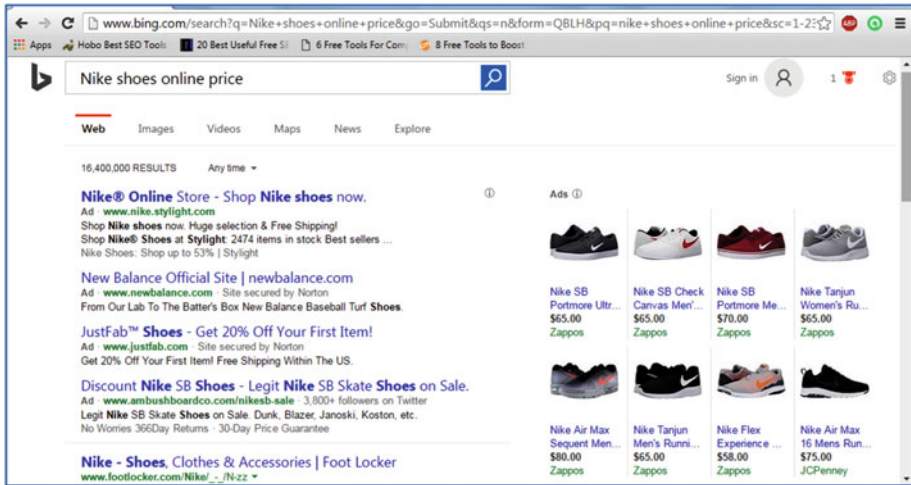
www.bing.com/search?q=Nike+shoes+online+price&go=Submit&qs=n&form=QBLH&pq=nike+shoes+online+price&sc=1-23

Apps Hobo Best SEO Tools 20 Best Useful Free SE 6 Free Tools For Com 8 Free Tools to Boost

Nike shoes online price

Sign in 1

Web Images Videos Maps News Explore

16,400,000 RESULTS Any time

Nike® Online Store - Shop Nike shoes now.
Ad · www.nike.stylight.com
Shop Nike shoes now. Huge selection & Free Shipping!
Shop Nike® Shoes at Stylight: 2474 items in stock Best sellers ...
Nike Shoes: Shop up to 53% | Stylight

New Balance Official Site | newbalance.com
Ad · www.newbalance.com · Site secured by Norton
From Our Lab To The Batter's Box New Balance Baseball Turf Shoes.

JustFab™ Shoes - Get 20% Off Your First Item!
Ad · www.justfab.com · Site secured by Norton
Get 20% Off Your First Item! Free Shipping Within The US.

Discount Nike SB Shoes - Legit Nike SB Skate Shoes on Sale.
Ad · www.ambushboardco.com/nikesb-sale · 3,800+ followers on Twitter
Legit Nike SB Skate Shoes on Sale. Dunk, Blazer, Janoski, Koston, etc.
No Worries 366Day Returns · 30-Day Price Guarantee

Nike - Shoes, Clothes & Accessories | Foot Locker
www.footlocker.com/Nike/_-_/N-zz

Ads

Nike SB Portmore Ultr...
$65.00
Zappos

Nike SB Check Canvas Men'...
$65.00
Zappos

Nike SB Portmore Me...
$70.00
Zappos

Nike Tanjun Women's Ru...
$65.00
Zappos

Nike Air Max Sequent Men...
$80.00
Zappos

Nike Tanjun Men's Runni...
$65.00
Zappos

Nike Flex Experience ...
$58.00
Zappos

Nike Air Max 16 Mens Run...
$75.00
JCPenney